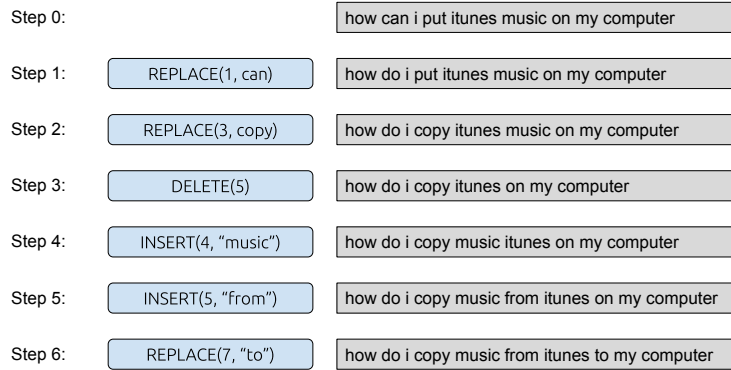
Step 0: how can i put itunes music on my computer

Step 1: REPLACE(1, can) how do i put itunes music on my computer

Step 2: REPLACE(3, copy) how do i copy itunes music on my computer

Step 3: DELETE(5) how do i copy itunes on my computer

Step 4: INSERT(4, “music”) how do i copy music itunes on my computer

Step 5: INSERT(5, “from”) how do i copy music from itunes on my computer

Step 6: REPLACE(7, “to”) how do i copy music from itunes to my computer